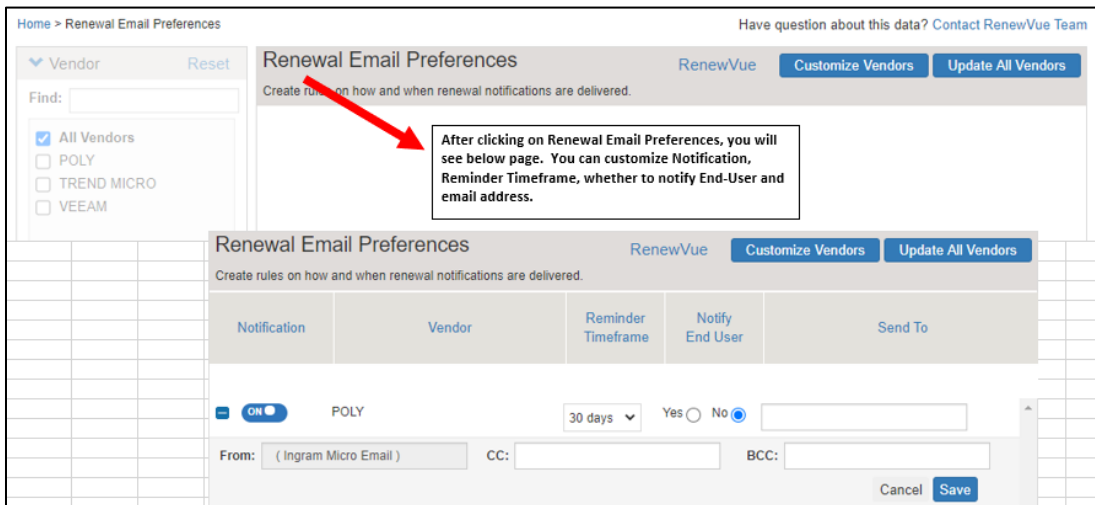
Home > Renewal Email Preferences

Have question about this data? Contact RenewVue Team

Vendor Reset

Find:

All Vendors
POLY
TREND MICRO
VEEAM

Renewal Email Preferences

RenewVue Customize Vendors Update All Vendors

Create rules on how and when renewal notifications are delivered.

After clicking on Renewal Email Preferences, you will see below page. You can customize Notification, Reminder Timeframe, whether to notify End-User and email address.

Renewal Email Preferences

RenewVue Customize Vendors Update All Vendors

Create rules on how and when renewal notifications are delivered.

| Notification | Vendor | Reminder Timeframe | Notify End User | Send To |
|---|---|---|---|---|
| ON | POLY | 30 days | Yes No | |

From: ( Ingram Micro Email ) CC: BCC:

Cancel Save